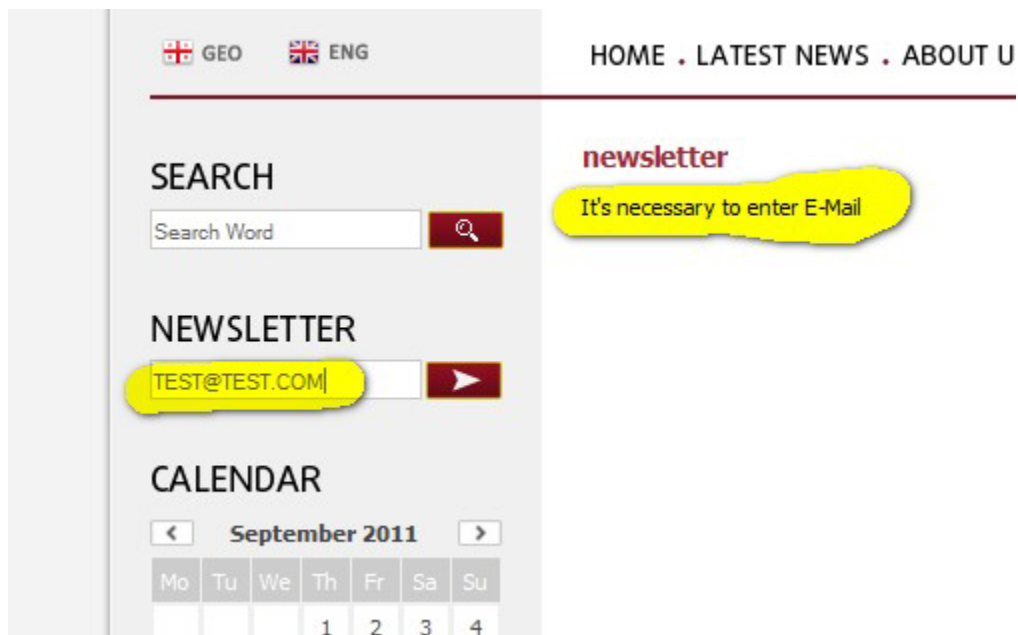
GEO ENG

HOME . LATEST NEWS . ABOUT U

SEARCH

Search Word

NEWSLETTER

TEST@TEST.COM

CALENDAR

< September 2011 >

| Mo | Tu | We | Th | Fr | Sa | Su |
|---|---|---|---|---|---|---|
| | | | 1 | 2 | 3 | 4 |

newsletter

It's necessary to enter E-Mail